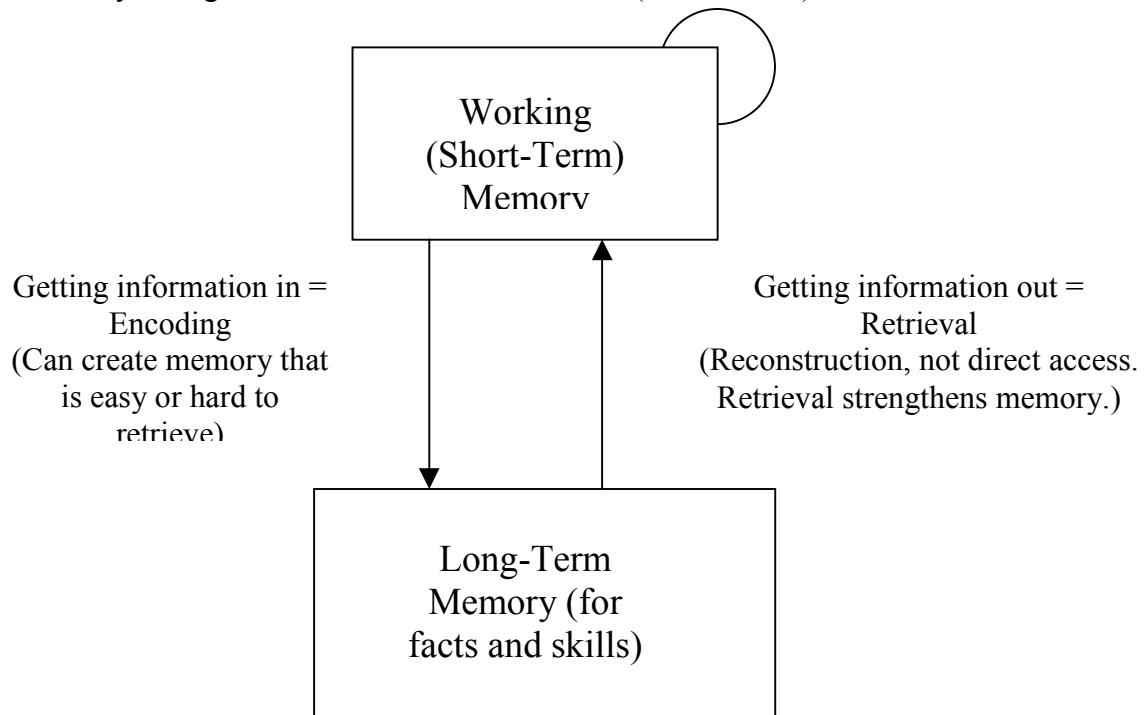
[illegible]

Working (Short-Term) Memory

Getting information in = Encoding (Can create memory that is easy or hard to retrieve)

Getting information out = Retrieval (Reconstruction, not direct access. Retrieval strengthens memory.)

Long-Term Memory (for facts and skills)